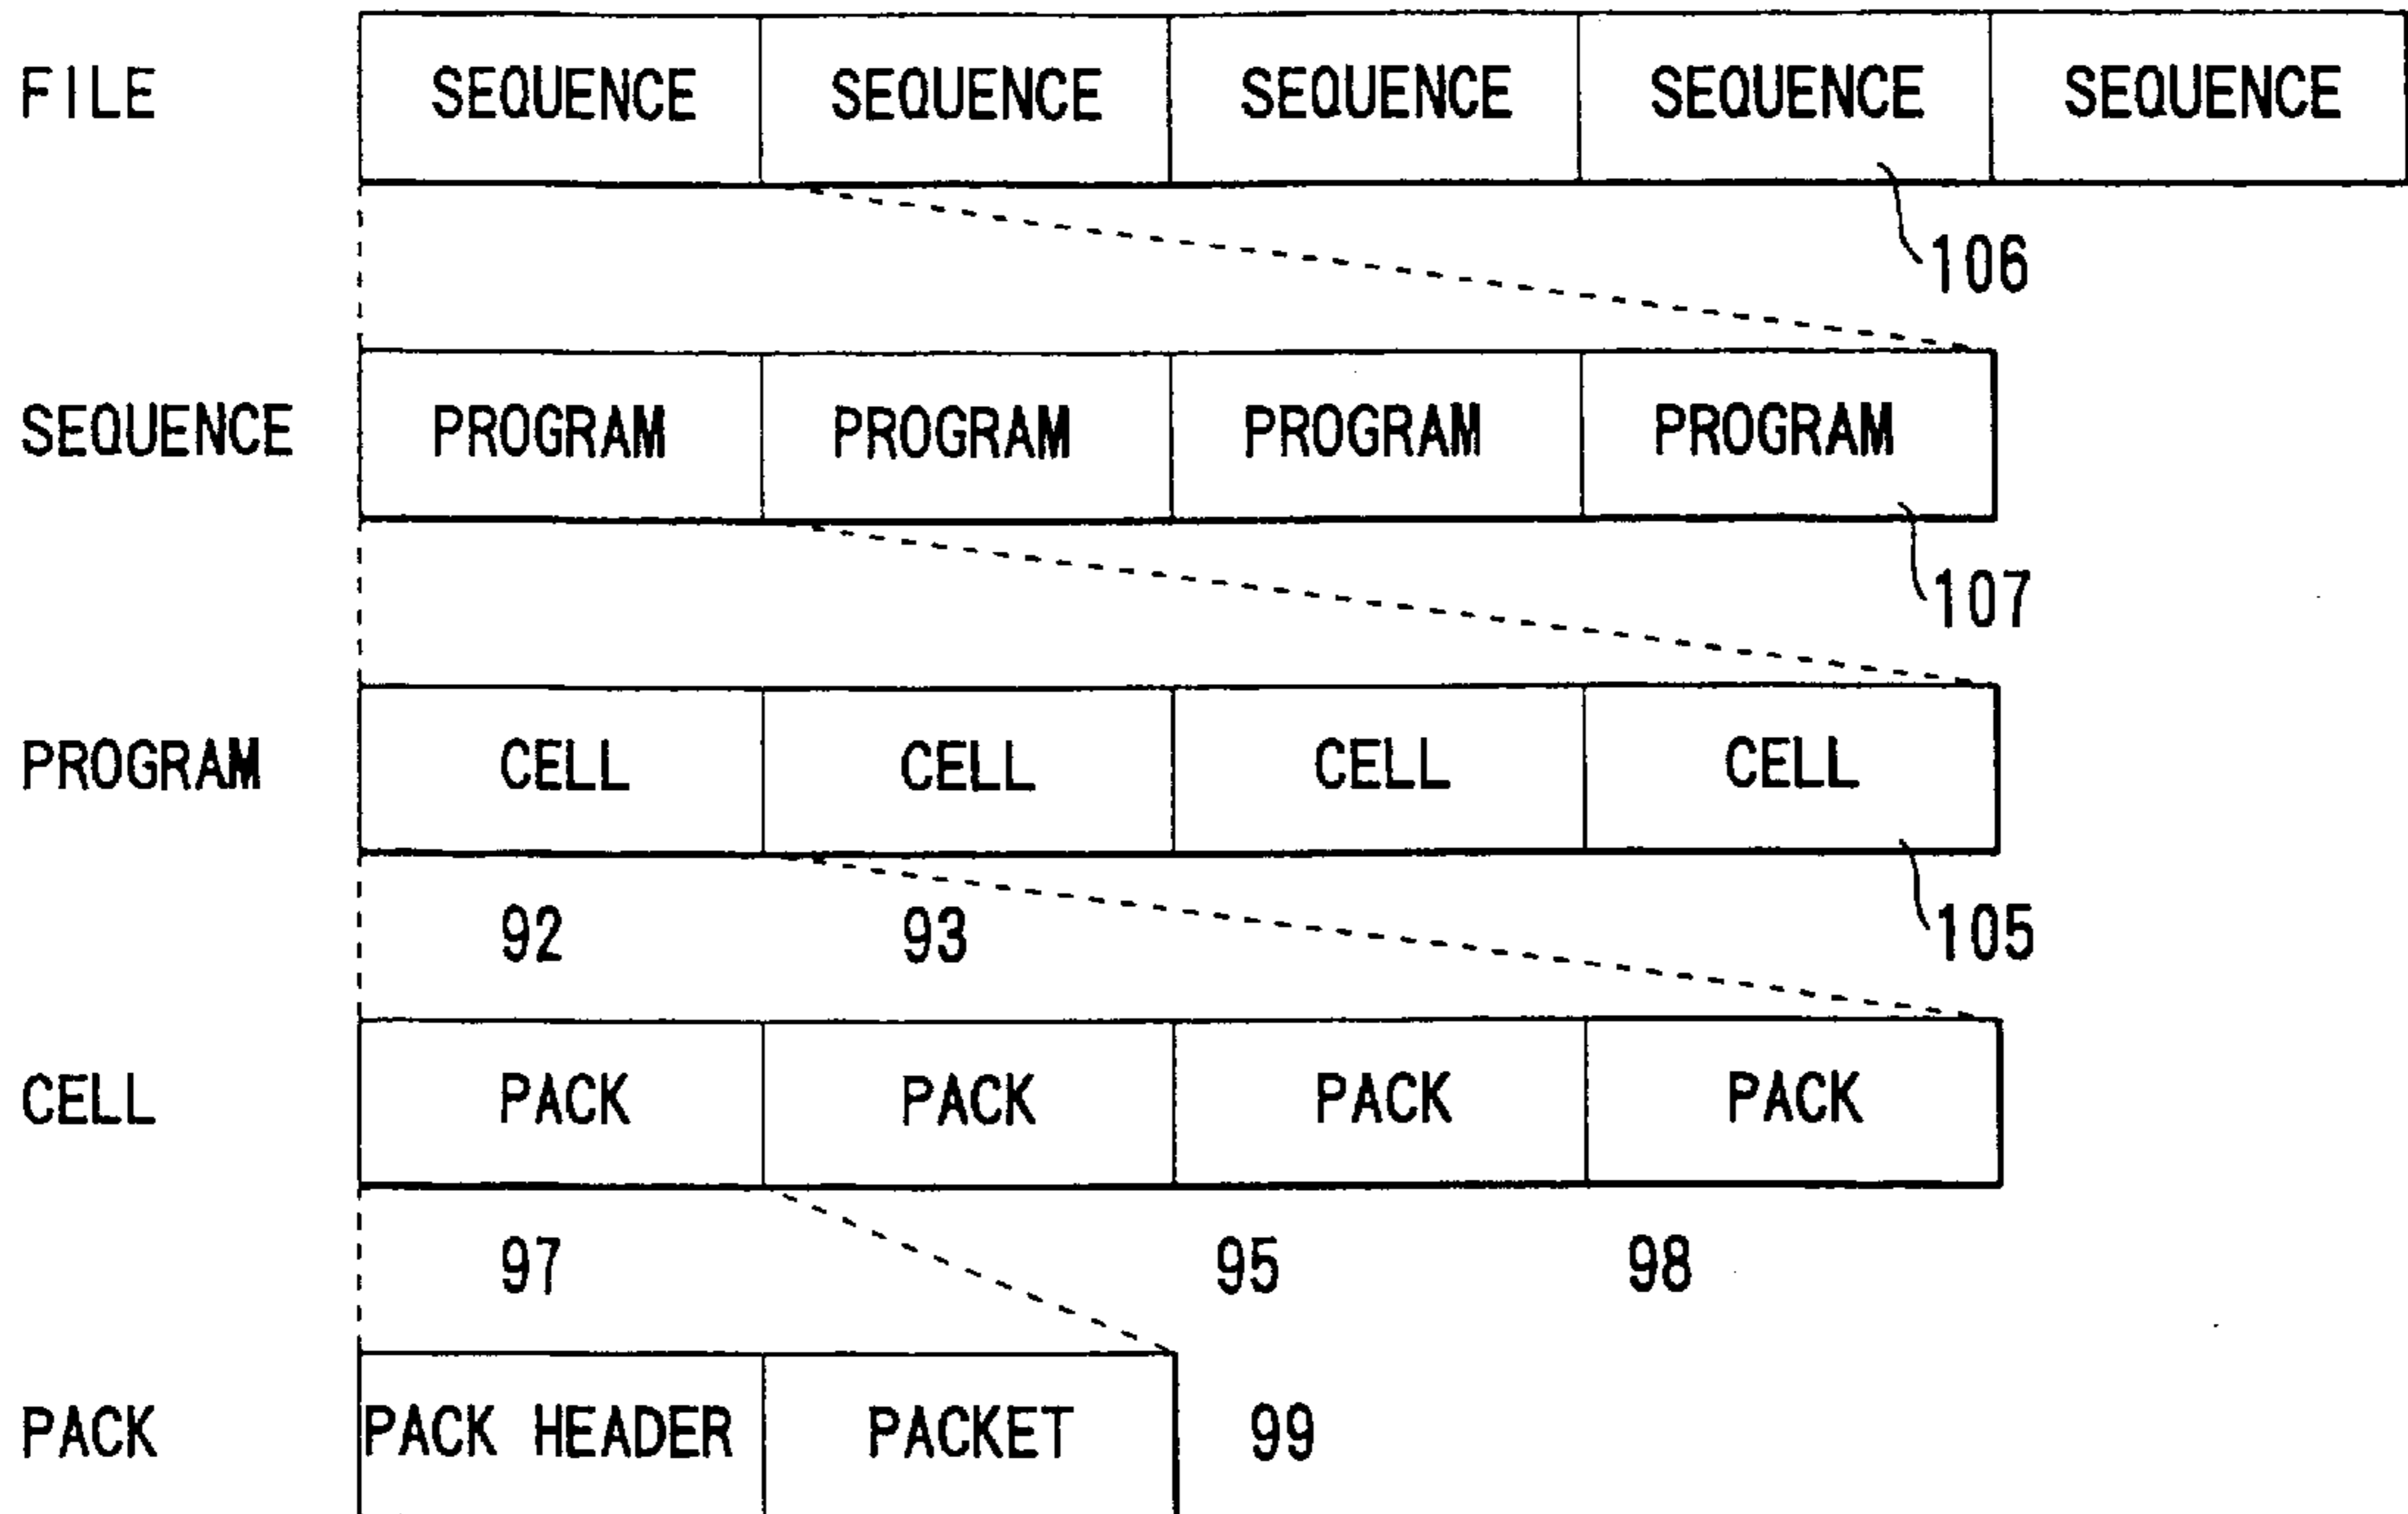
FILE
SEQUENCE SEQUENCE SEQUENCE SEQUENCE SEQUENCE
106

SEQUENCE
PROGRAM PROGRAM PROGRAM PROGRAM
107

PROGRAM
CELL CELL CELL CELL
92 93 105

CELL
PACK PACK PACK PACK
97 95 98

PACK
PACK HEADER PACKET 99